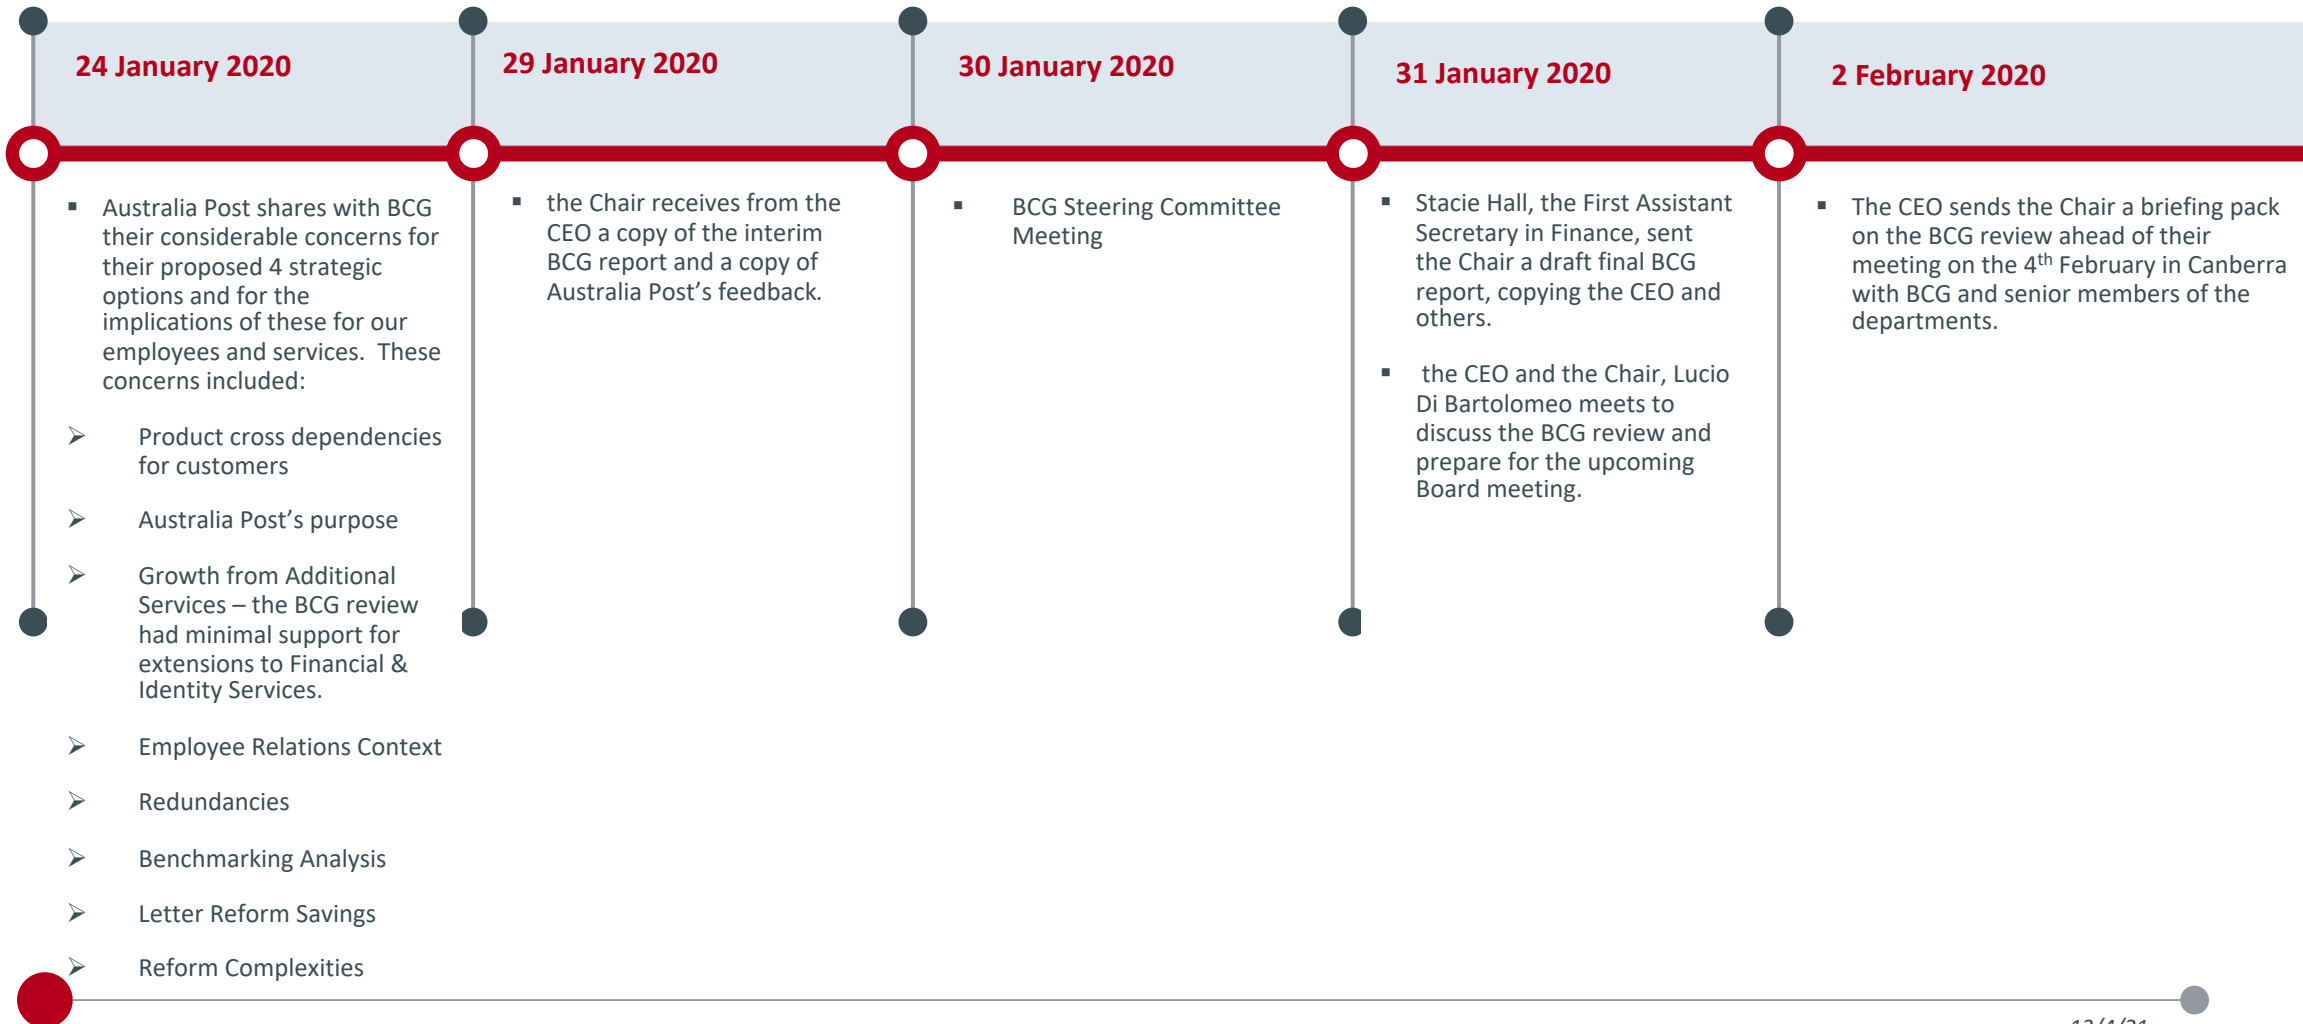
24 January 2020

▪ Australia Post shares with BCG their considerable concerns for their proposed 4 strategic options and for the implications of these for our employees and services. These concerns included:

➢ Product cross dependencies for customers

➢ Australia Post's purpose

➢ Growth from Additional Services – the BCG review had minimal support for extensions to Financial & Identity Services.

➢ Employee Relations Context

➢ Redundancies

➢ Benchmarking Analysis

➢ Letter Reform Savings

➢ Reform Complexities

29 January 2020

▪ the Chair receives from the CEO a copy of the interim BCG report and a copy of Australia Post's feedback.

30 January 2020

▪ BCG Steering Committee Meeting

31 January 2020

▪ Stacie Hall, the First Assistant Secretary in Finance, sent the Chair a draft final BCG report, copying the CEO and others.

▪ the CEO and the Chair, Lucio Di Bartolomeo meets to discuss the BCG review and prepare for the upcoming Board meeting.

2 February 2020

▪ The CEO sends the Chair a briefing pack on the BCG review ahead of their meeting on the 4$^{th}$ February in Canberra with BCG and senior members of the departments.

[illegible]